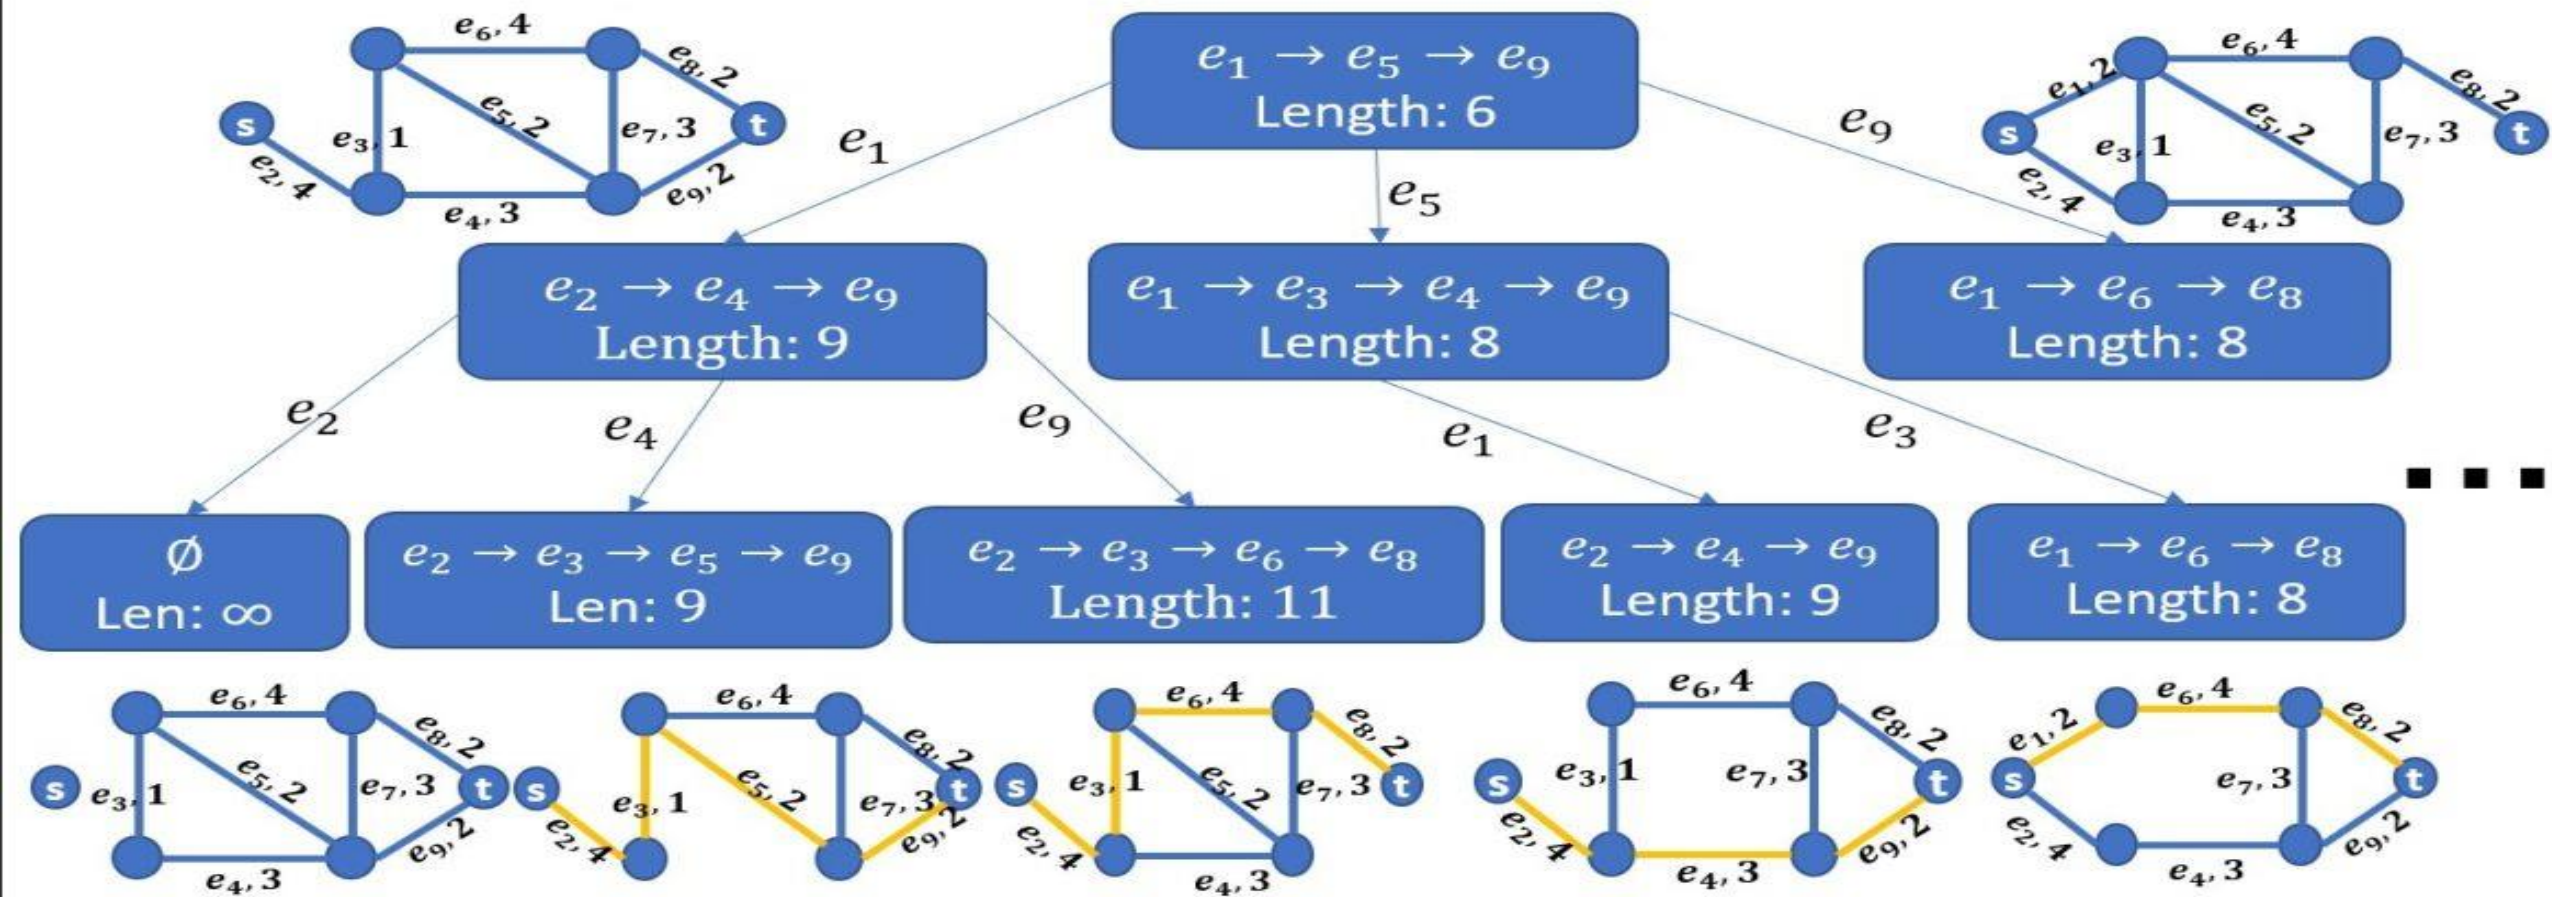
$e_6, 4$
$e_8, 2$
$e_5, 2$
$e_3, 1$
$e_7, 3$
s
t
$e_2, 4$
$e_4, 3$
$e_9, 2$

$e_1 \rightarrow e_5 \rightarrow e_9$
Length: 6

$e_1$
$e_5$
$e_9$

$e_6, 4$
$e_1, 2$
$e_8, 2$
s
$e_3, 1$
$e_5, 2$
$e_7, 3$
t
$e_2, 4$
$e_4, 3$

$e_2 \rightarrow e_4 \rightarrow e_9$
Length: 9

$e_1 \rightarrow e_3 \rightarrow e_4 \rightarrow e_9$
Length: 8

$e_1 \rightarrow e_6 \rightarrow e_8$
Length: 8

$e_2$
$e_4$
$e_9$
$e_1$
$e_3$

...

$\emptyset$
Len: $\infty$

$e_2 \rightarrow e_3 \rightarrow e_5 \rightarrow e_9$
Len: 9

$e_2 \rightarrow e_3 \rightarrow e_6 \rightarrow e_8$
Length: 11

$e_2 \rightarrow e_4 \rightarrow e_9$
Length: 9

$e_1 \rightarrow e_6 \rightarrow e_8$
Length: 8

$e_6, 4$
$e_8, 2$
$e_5, 2$
s
$e_3, 1$
$e_7, 3$
t
$e_9, 2$
$e_4, 3$

$e_6, 4$
$e_8, 2$
s
$e_5, 2$
$e_3, 1$
$e_7, 3$
t
$e_2, 4$
$e_9, 2$

$e_6, 4$
$e_8, 2$
s
$e_3, 1$
$e_5, 2$
$e_7, 3$
t
$e_2, 4$
$e_4, 3$

$e_6, 4$
$e_8, 2$
s
$e_3, 1$
$e_7, 3$
t
$e_2, 4$
$e_4, 3$
$e_9, 2$

$e_6, 4$
$e_1, 2$
$e_8, 2$
s
$e_7, 3$
t
$e_2, 4$
$e_4, 3$
$e_9, 2$